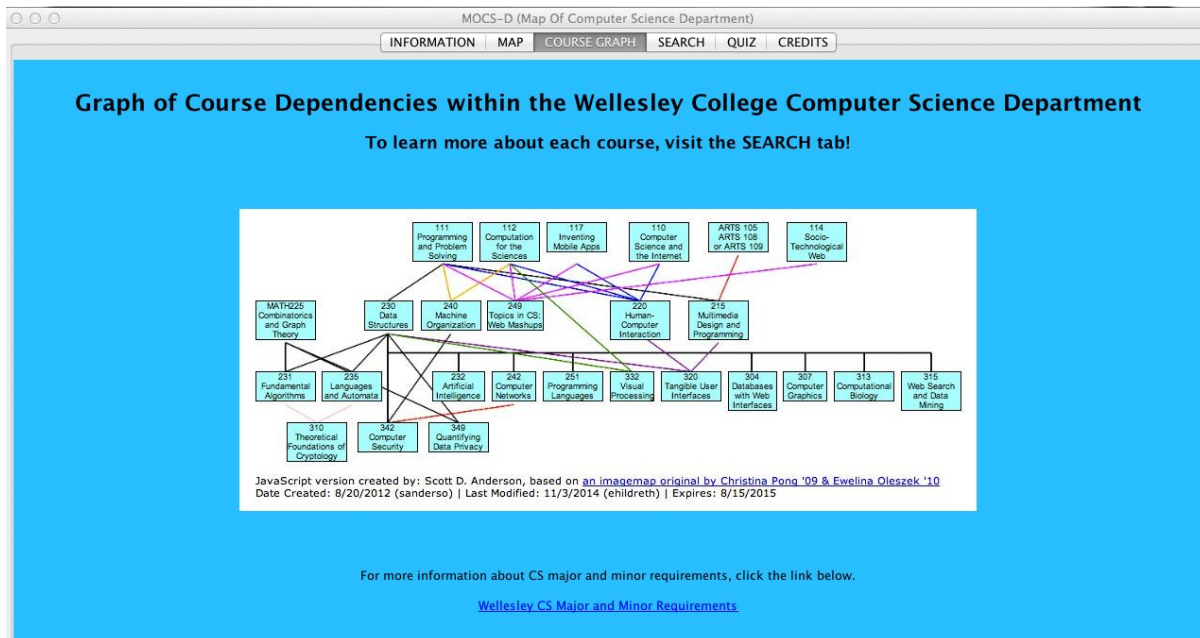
MOCS-D (Map Of Computer Science Department)

INFORMATION | MAP | COURSE GRAPH | SEARCH | QUIZ | CREDITS

Graph of Course Dependencies within the Wellesley College Computer Science Department

To learn more about each course, visit the SEARCH tab!

111 Programming and Problem Solving

112 Computation for the Sciences

117 Inventing Mobile Apps

110 Computer Science and the Internet

ARTS 105 ARTS 108 or ARTS 109

114 Socio-Technological Web

MATH225 Combinatorics and Graph Theory

230 Data Structures

240 Machine Organization

249 Topics in CS: Web Mashups

220 Human-Computer Interaction

215 Multimedia Design and Programming

231 Fundamental Algorithms

235 Languages and Automata

232 Artificial Intelligence

242 Computer Networks

251 Programming Languages

332 Visual Processing

320 Tangible User Interfaces

304 Databases with Web Interfaces

307 Computer Graphics

313 Computational Biology

315 Web Search and Data Mining

310 Theoretical Foundations of Cryptology

342 Computer Security

349 Quantifying Data Privacy

JavaScript version created by: Scott D. Anderson, based on an imagemap original by Christina Pong '09 & Ewelina Oleszek '10
Date Created: 8/20/2012 (sanderso) | Last Modified: 11/3/2014 (ehildreth) | Expires: 8/15/2015

For more information about CS major and minor requirements, click the link below.

Wellesley CS Major and Minor Requirements